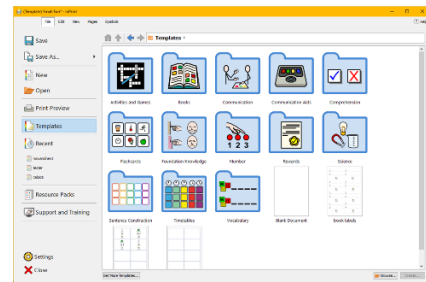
*Untitled 'Small Text' - InPrint

File Edit View Pages Symbols

Save

Save As...

New

Open

Print Preview

Templates

Recent

Resource Packs

Support and Training

Settings

Close

Templates

Activities and Games

Books

Communication

Communication aids

Comprehension

Flashcards

Foundation Knowledge

Number

Rewards

Science

Sentence Construction

Timetables

Vocabulary

Blank Document

Book labels

Get More Templates...